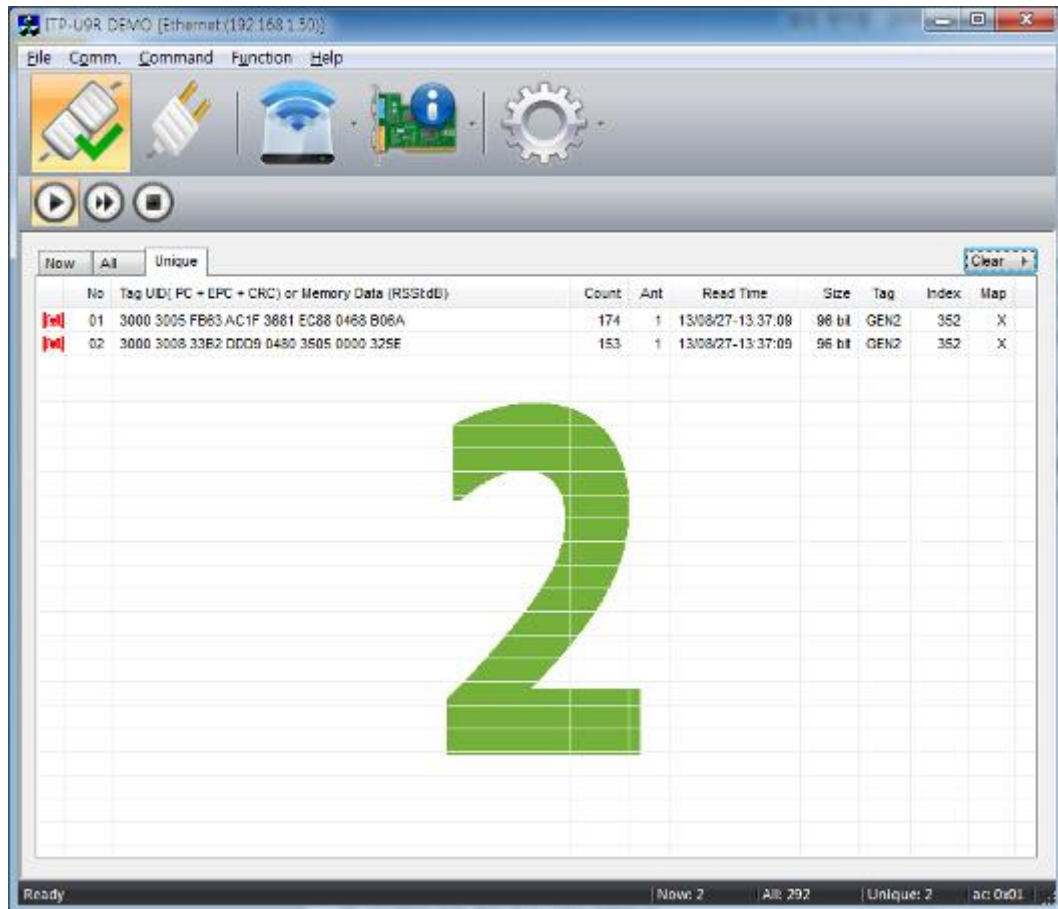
ITP-U9R DEMO [Ethernet(192.168.1.50)]

File Comm. Command Function Help

Now All Unique

Clear

| | No | Tag UID( PC + EPC + CRC) or Memory Data (RSStdB) | Count | Ant | Read Time | Size | Tag | Index | Map |
|---|---|---|---|---|---|---|---|---|---|
| | 01 | 3000 3005 FB63 AC1F 3881 EC88 0468 B06A | 174 | 1 | 13/08/27-13:37:09 | 96 bit | GEN2 | 352 | X |
| | 02 | 3000 3008 33B2 DDD9 0480 3505 0000 325E | 153 | 1 | 13/08/27-13:37:09 | 96 bit | GEN2 | 352 | X |

2

Ready Now: 2 All: 292 Unique: 2 ac:0x01